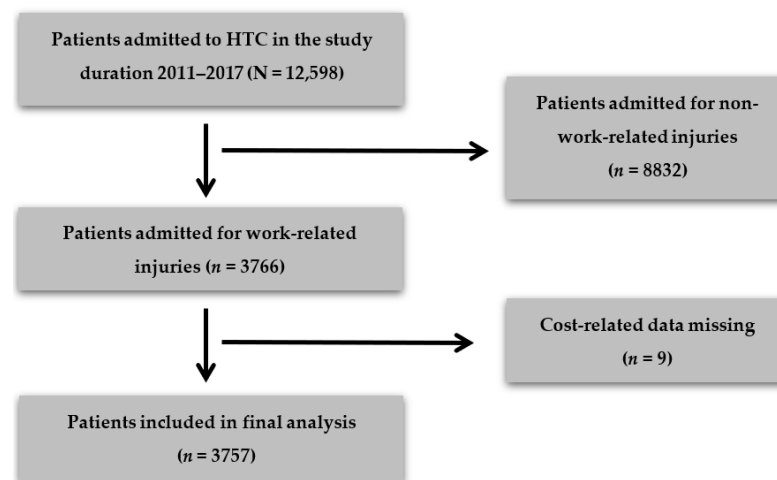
Patients admitted to HTC in the study duration 2011–2017 (N = 12,598)

Patients admitted for non-work-related injuries ($n$ = 8832)

Patients admitted for work-related injuries ($n$ = 3766)

Cost-related data missing ($n$ = 9)

Patients included in final analysis ($n$ = 3757)